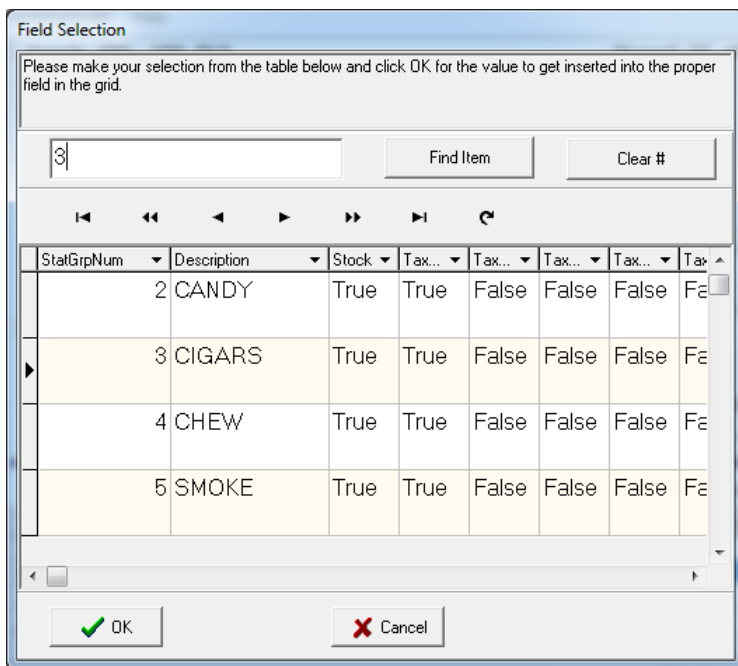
Field Selection

Please make your selection from the table below and click OK for the value to get inserted into the proper field in the grid.

3

Find Item

Clear #

| StatGrpNum | Description | Stock | Tax... | Tax... | Tax... | Tax... | Tax |
|---|---|---|---|---|---|---|---|
| 2 | CANDY | True | True | False | False | False | Fa |
| 3 | CIGARS | True | True | False | False | False | Fa |
| 4 | CHEW | True | True | False | False | False | Fa |
| 5 | SMOKE | True | True | False | False | False | Fa |

OK

Cancel